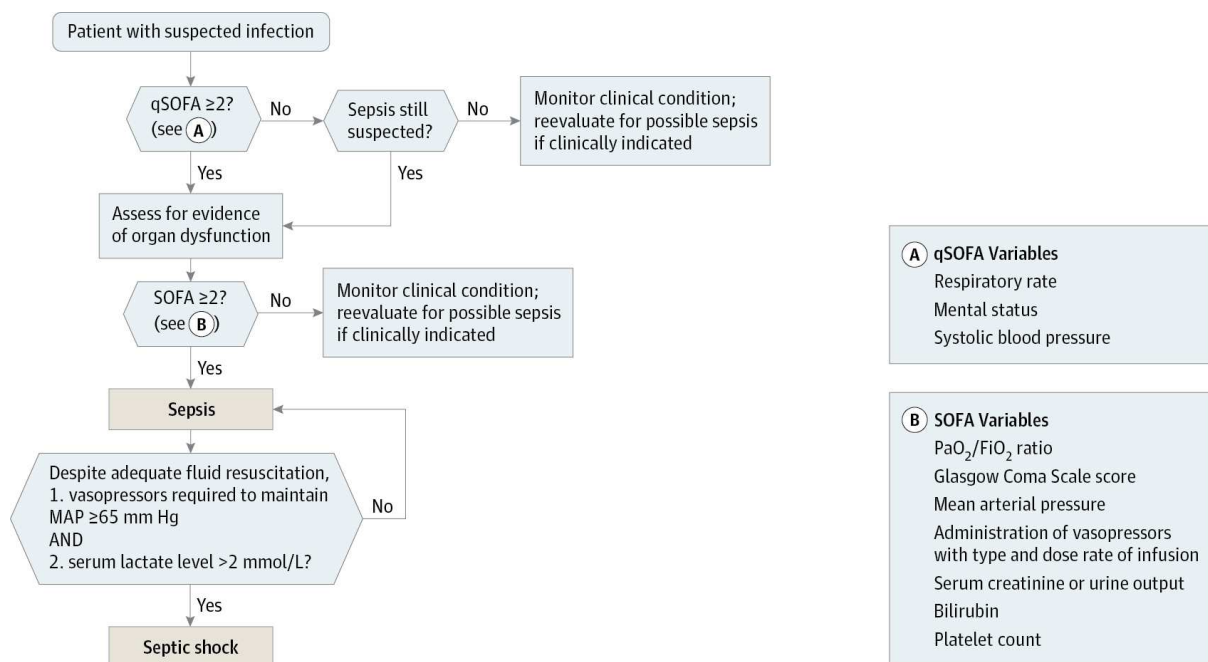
Patient with suspected infection

qSOFA ≥2? (see A)

No

Sepsis still suspected?

No

Monitor clinical condition; reevaluate for possible sepsis if clinically indicated

Yes

Yes

Assess for evidence of organ dysfunction

SOFA ≥2? (see B)

No

Monitor clinical condition; reevaluate for possible sepsis if clinically indicated

Yes

Sepsis

Despite adequate fluid resuscitation,
1. vasopressors required to maintain MAP ≥65 mm Hg
AND
2. serum lactate level >2 mmol/L?

No

Yes

Septic shock

A qSOFA Variables
Respiratory rate
Mental status
Systolic blood pressure

B SOFA Variables
$PaO_2/FiO_2$ ratio
Glasgow Coma Scale score
Mean arterial pressure
Administration of vasopressors with type and dose rate of infusion
Serum creatinine or urine output
Bilirubin
Platelet count